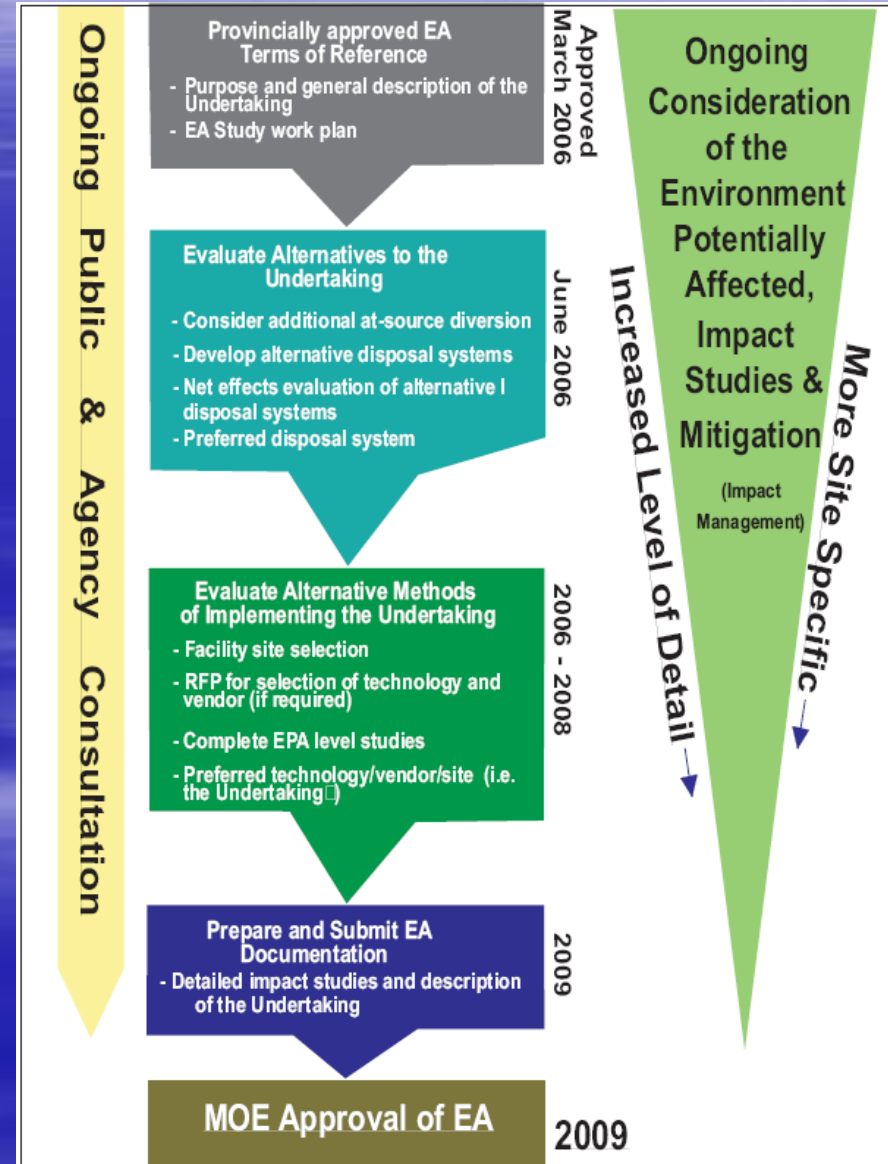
Ongoing Public & Agency Consultation

Provincially approved EA Terms of Reference
- Purpose and general description of the Undertaking
- EA Study work plan

Approved March 2006

Evaluate Alternatives to the Undertaking
- Consider additional at-source diversion
- Develop alternative disposal systems
- Net effects evaluation of alternative l disposal systems
- Preferred disposal system

June 2006

Evaluate Alternative Methods of Implementing the Undertaking
- Facility site selection
- RFP for selection of technology and vendor (if required)
- Complete EPA level studies
- Preferred technology/vendor/site (i.e. the Undertaking)

2006 - 2008

Prepare and Submit EA Documentation
- Detailed impact studies and description of the Undertaking

2009

MOE Approval of EA

2009

Increased Level of Detail

Ongoing Consideration of the Environment Potentially Affected, Impact Studies & Mitigation
(Impact Management)

More Site Specific